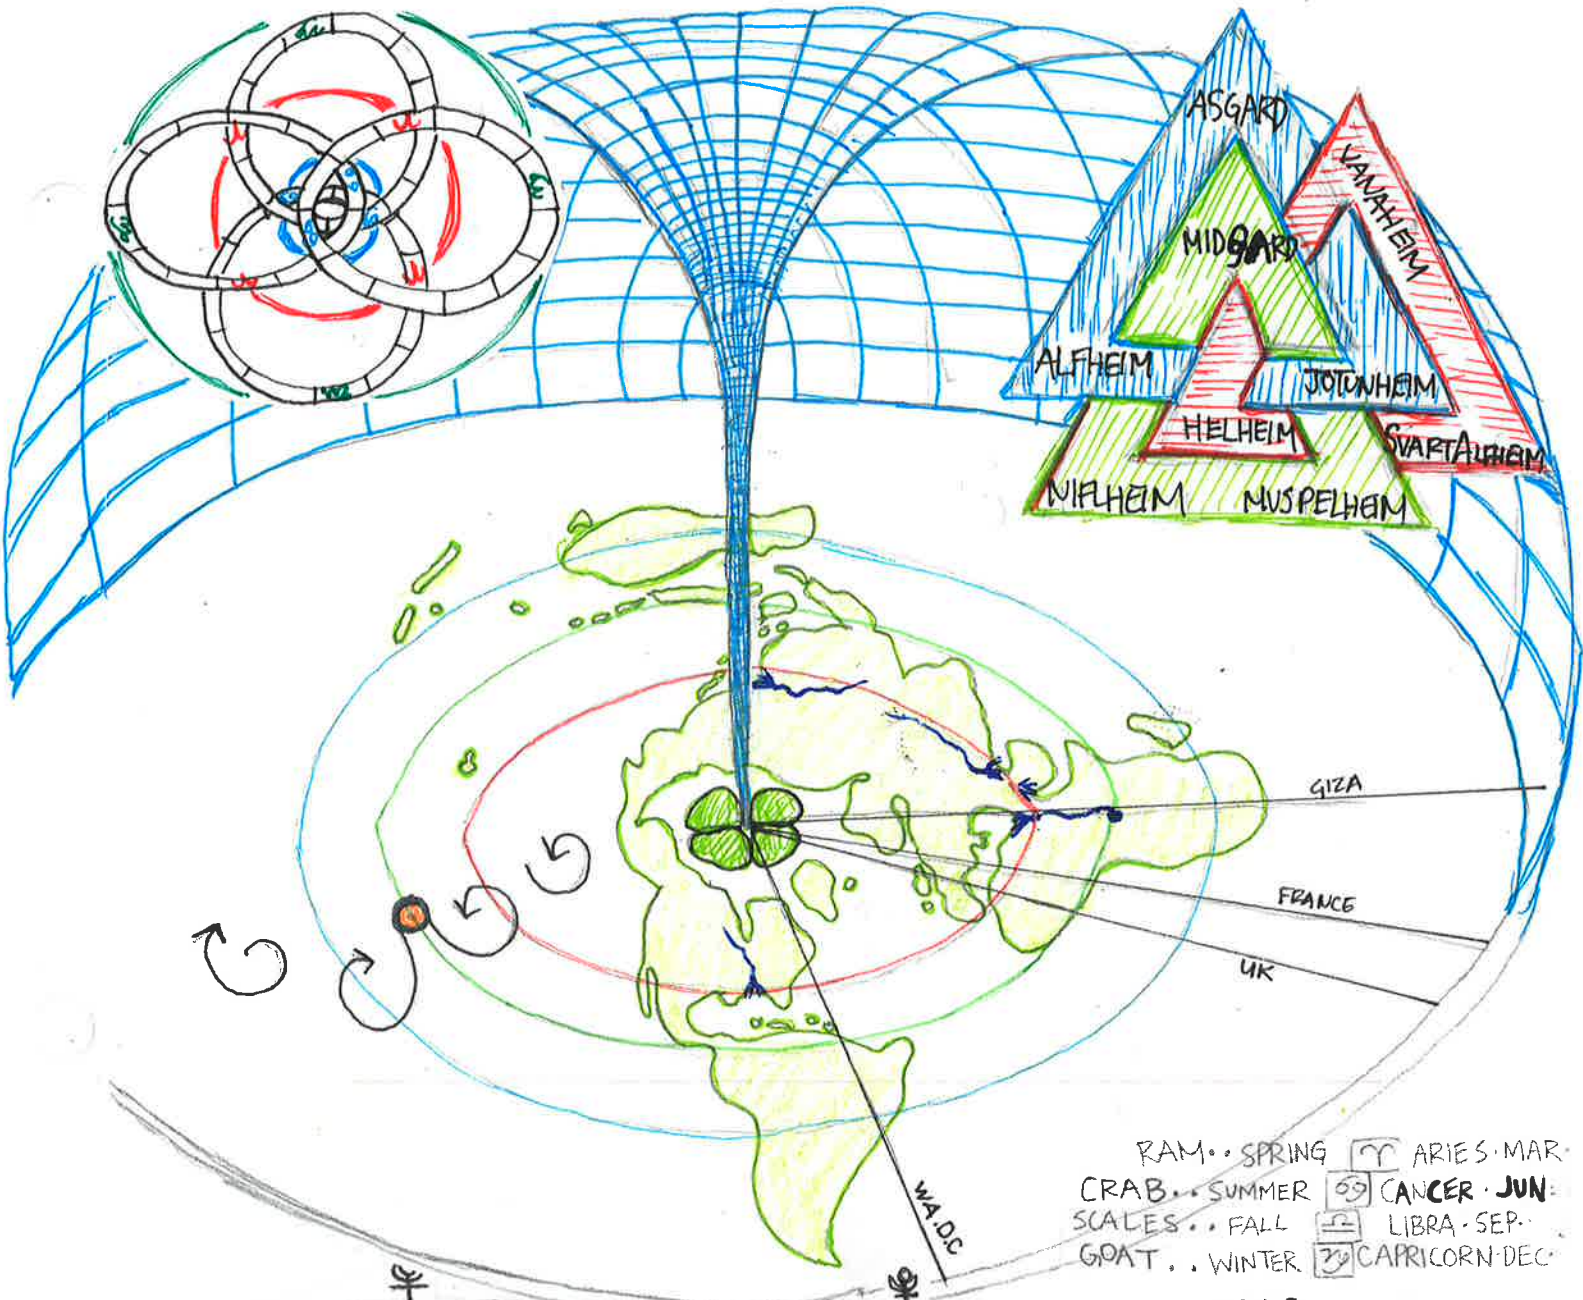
ASGARD
VANAHEIM
MIDGARD
ALFHEIM
JOTUNHEIM
HELHEIM
SVARTALFHEIM
NIFLHEIM
MUSPELHEIM

GIZA
FRANCE
UK
WA.D.C

RAM . . SPRING ♈ ARIES . MAR .
CRAB . . SUMMER ♋ CANCER . JUN .
SCALES . . FALL ♎ LIBRA . SEP .
GOAT . . WINTER ♑ CAPRICORN . DEC .